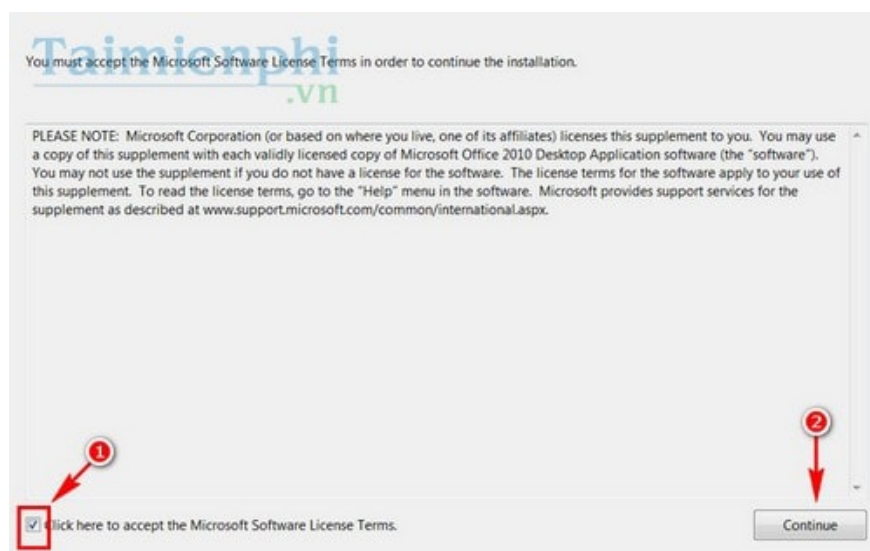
Taimienphi
.vn

You must accept the Microsoft Software License Terms in order to continue the installation.

PLEASE NOTE: Microsoft Corporation (or based on where you live, one of its affiliates) licenses this supplement to you. You may use a copy of this supplement with each validly licensed copy of Microsoft Office 2010 Desktop Application software (the "software"). You may not use the supplement if you do not have a license for the software. The license terms for the software apply to your use of this supplement. To read the license terms, go to the "Help" menu in the software. Microsoft provides support services for the supplement as described at www.support.microsoft.com/common/international.aspx.

1

2

Click here to accept the Microsoft Software License Terms.

Continue